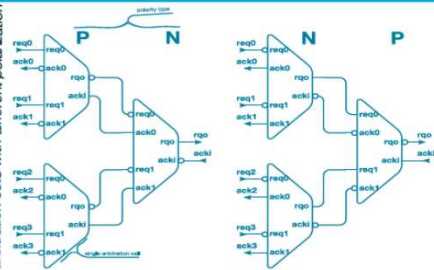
polarity type

P N

req0
ack0
req1
ack1
req2
ack2
req3
ack3

req0
ack0
rqo
acki
req1
ack1

req0
ack0
rqo
acki
req1
ack1

req0
ack0
req1
ack1
rqo
acki

single arbitration cell

rqo
acki

N P

req0
ack0
req1
ack1
req2
ack2
req3
ack3

req0
ack0
rqo
acki
req1
ack1

req0
ack0
rqo
acki
req1
ack1

req0
ack0
req1
ack1
rqo
acki

rqo
acki